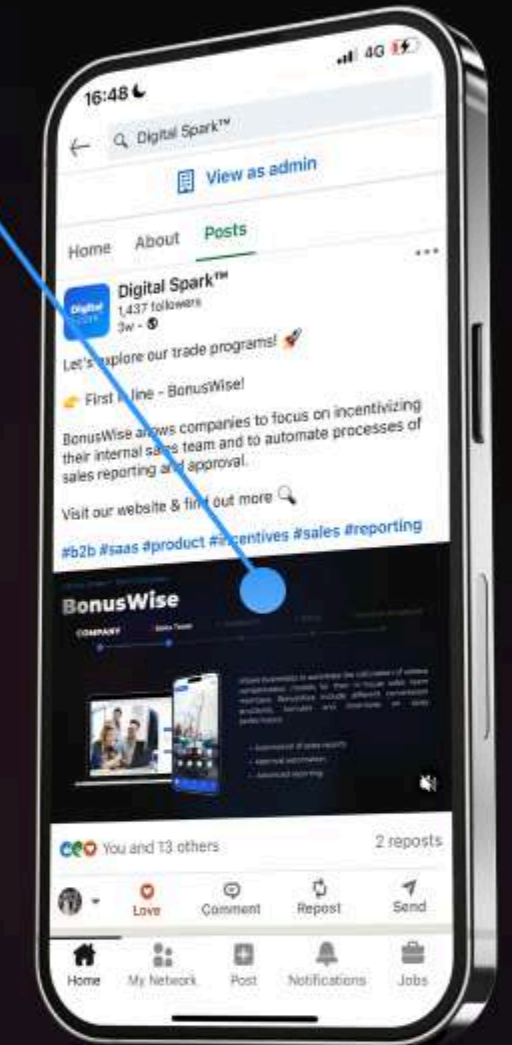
16:48

4G

Digital Spark™

View as admin

Home About Posts

Digital Spark

Digital Spark™
1,437 followers
3w •

Let's explore our trade programs! 🚀

👉 First line - BonusWise!

BonusWise allows companies to focus on incentivizing their internal sales team and to automate processes of sales reporting and approval.

Visit our website & find out more 🔍

#b2b #saas #product #incentives #sales #reporting

BonusWise

COMPANY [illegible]

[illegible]

You and 13 others

2 reposts

Love

Comment

Repost

Send

Home

My Network

Post

Notifications

Jobs